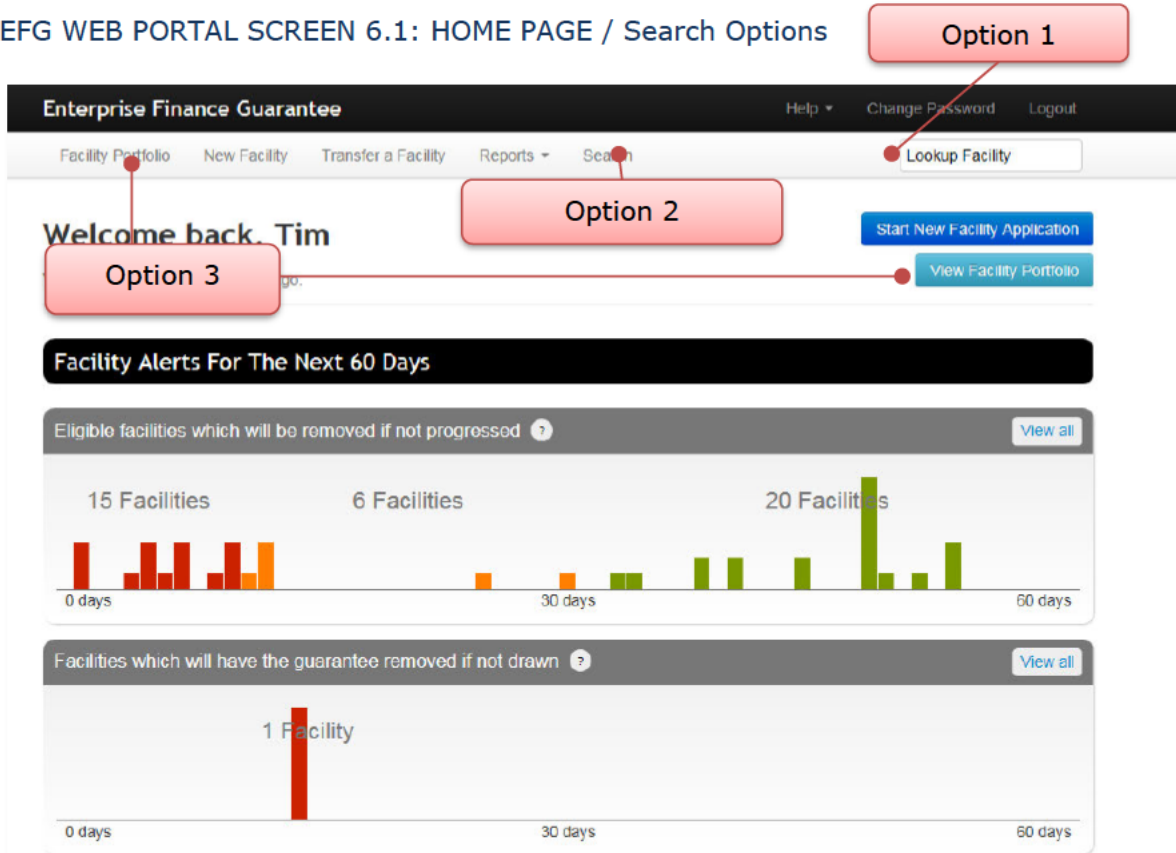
EFG WEB PORTAL SCREEN 6.1: HOME PAGE / Search Options

Option 1

Enterprise Finance Guarantee

Help ▾ Change Password Logout

Facility Portfolio New Facility Transfer a Facility Reports ▾ Search

Lookup Facility

Option 2

Welcome back, Tim

Option 3

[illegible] go.

Start New Facility Application

View Facility Portfolio

Facility Alerts For The Next 60 Days

Eligible facilities which will be removed if not progressed ?

View all

15 Facilities 6 Facilities 20 Facilities

0 days 30 days 60 days

Facilities which will have the guarantee removed if not drawn ?

View all

1 Facility

0 days 30 days 60 days